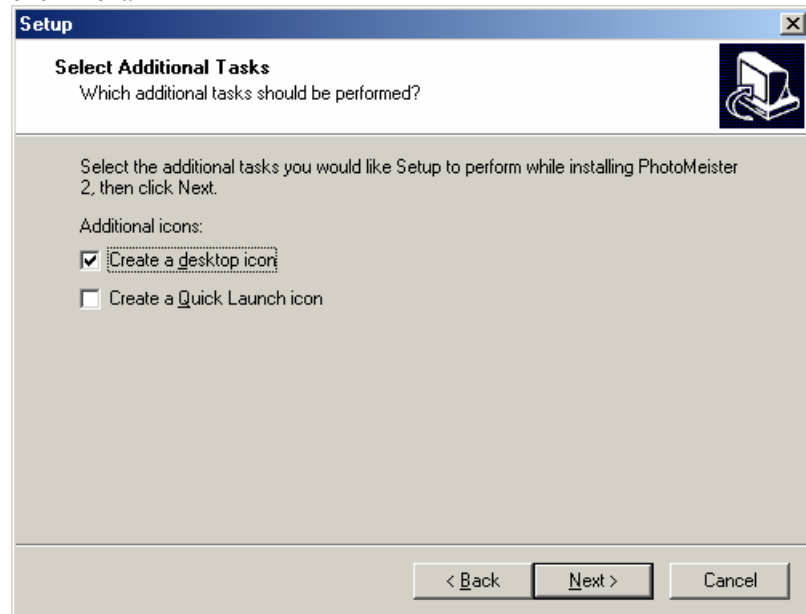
Setup

Select Additional Tasks
Which additional tasks should be performed?

Select the additional tasks you would like Setup to perform while installing PhotoMeister 2, then click Next.

Additional icons:

☑ Create a desktop icon

☐ Create a Quick Launch icon

< Back | Next > | Cancel